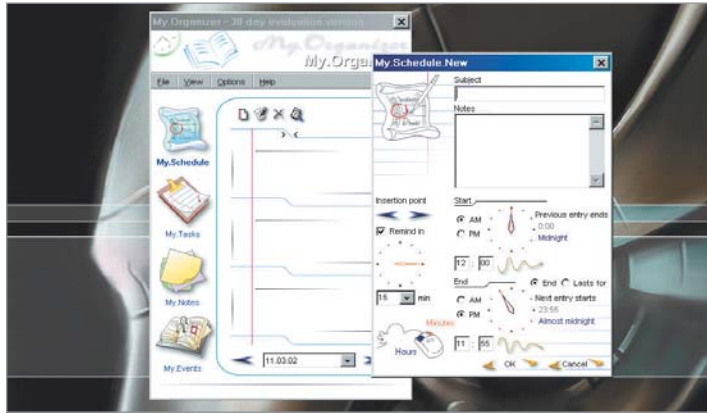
My.Organizer - 30 day evaluation version

My.Organizer

My.Organ

File View Options Help

My.Schedule

My.Tasks

My.Notes

My.Events

11.03.02

My.Schedule.New

Subject

Notes

Insertion point

Remind in

15 min

Start

AM

PM

Previous entry ends

0:00

Midnight

12 : 00

End

End Lasts for

AM

PM

Next entry starts

23:55

Almost midnight

Minutes

Hours

11 : 55

OK

Cancel